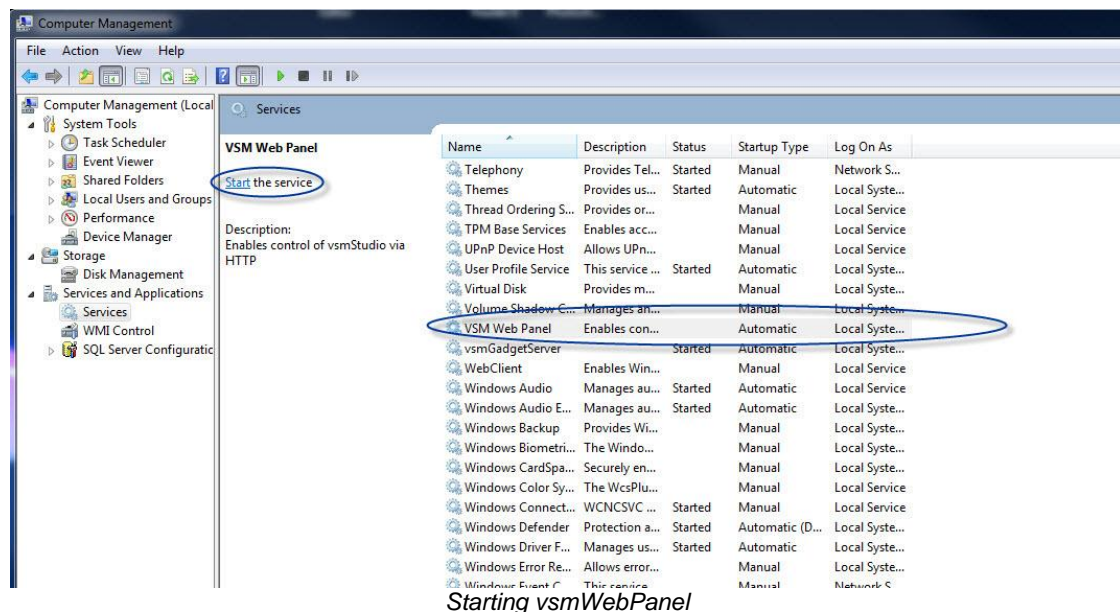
Computer Management

File Action View Help

Computer Management (Local
System Tools
Task Scheduler
Event Viewer
Shared Folders
Local Users and Groups
Performance
Device Manager
Storage
Disk Management
Services and Applications
Services
WMI Control
SQL Server Configuratic

Services

VSM Web Panel

Start the service

Description:
Enables control of vsmStudio via HTTP

| Name | Description | Status | Startup Type | Log On As |
|---|---|---|---|---|
| Telephony | Provides Tel... | Started | Manual | Network S... |
| Themes | Provides us... | Started | Automatic | Local Syste... |
| Thread Ordering S... | Provides or... | | Manual | Local Service |
| TPM Base Services | Enables acc... | | Manual | Local Service |
| UPnP Device Host | Allows UPn... | | Manual | Local Service |
| User Profile Service | This service ... | Started | Automatic | Local Syste... |
| Virtual Disk | Provides m... | | Manual | Local Syste... |
| Volume Shadow C... | Manages an... | | Manual | Local Syste... |
| VSM Web Panel | Enables con... | | Automatic | Local Syste... |
| vsmGadgetServer | | Started | Automatic | Local Syste... |
| WebClient | Enables Win... | | Manual | Local Service |
| Windows Audio | Manages au... | Started | Automatic | Local Service |
| Windows Audio E... | Manages au... | Started | Automatic | Local Syste... |
| Windows Backup | Provides Wi... | | Manual | Local Syste... |
| Windows Biometri... | The Windo... | | Manual | Local Syste... |
| Windows CardSpa... | Securely en... | | Manual | Local Syste... |
| Windows Color Sy... | The WcsPlu... | | Manual | Local Service |
| Windows Connect... | WCNCSVC ... | Started | Manual | Local Service |
| Windows Defender | Protection a... | Started | Automatic (D... | Local Syste... |
| Windows Driver F... | Manages us... | Started | Automatic | Local Syste... |
| Windows Error Re... | Allows error... | | Manual | Local Syste... |
| Windows Event C... | This service ... | | Manual | Network S... |

Starting vsmWebPanel